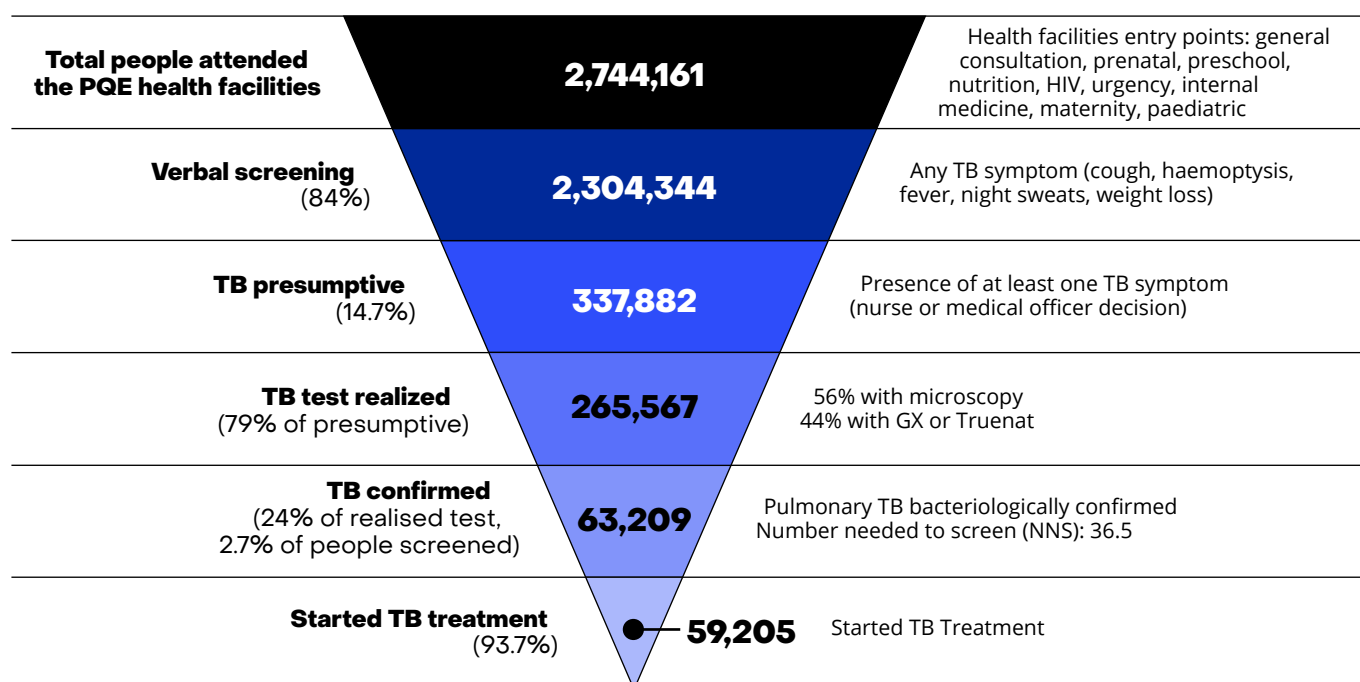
Total people attended the PQE health facilities

2,744,161

Health facilities entry points: general consultation, prenatal, preschool, nutrition, HIV, urgency, internal medicine, maternity, paediatric

Verbal screening (84%)

2,304,344

Any TB symptom (cough, haemoptysis, fever, night sweats, weight loss)

TB presumptive (14.7%)

337,882

Presence of at least one TB symptom (nurse or medical officer decision)

TB test realized (79% of presumptive)

265,567

56% with microscopy
44% with GX or Truenat

TB confirmed (24% of realised test, 2.7% of people screened)

63,209

Pulmonary TB bacteriologically confirmed
Number needed to screen (NNS): 36.5

Started TB treatment (93.7%)

59,205

Started TB Treatment